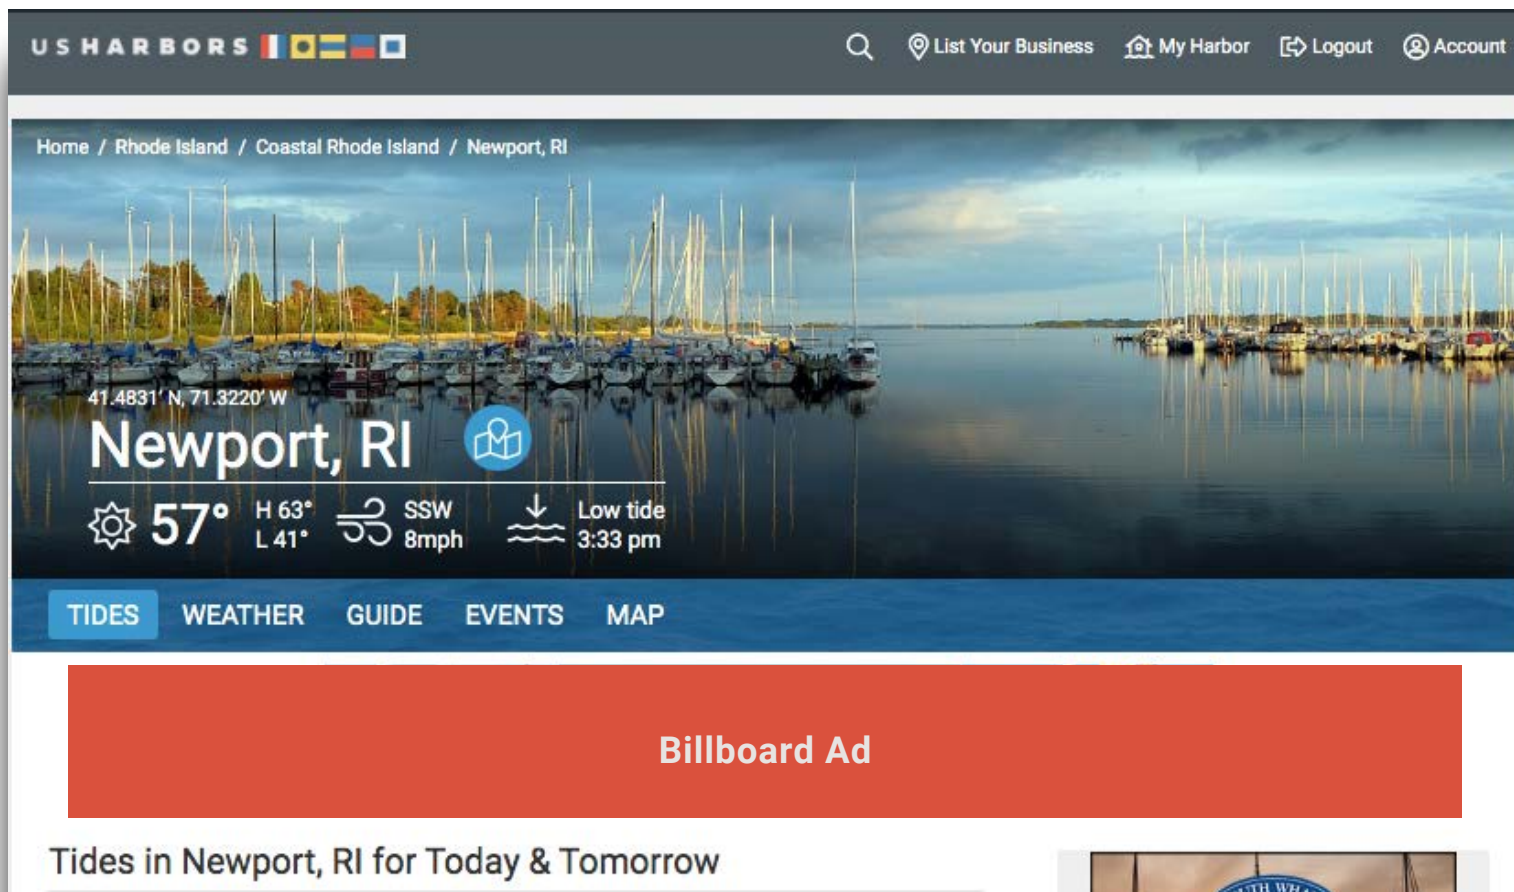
US HARBORS

List Your Business My Harbor Logout Account

Home / Rhode Island / Coastal Rhode Island / Newport, RI

41.4831′ N, 71.3220′ W

Newport, RI

57° H 63° L 41° SSW 8mph Low tide 3:33 pm

TIDES WEATHER GUIDE EVENTS MAP

Billboard Ad

Tides in Newport, RI for Today & Tomorrow